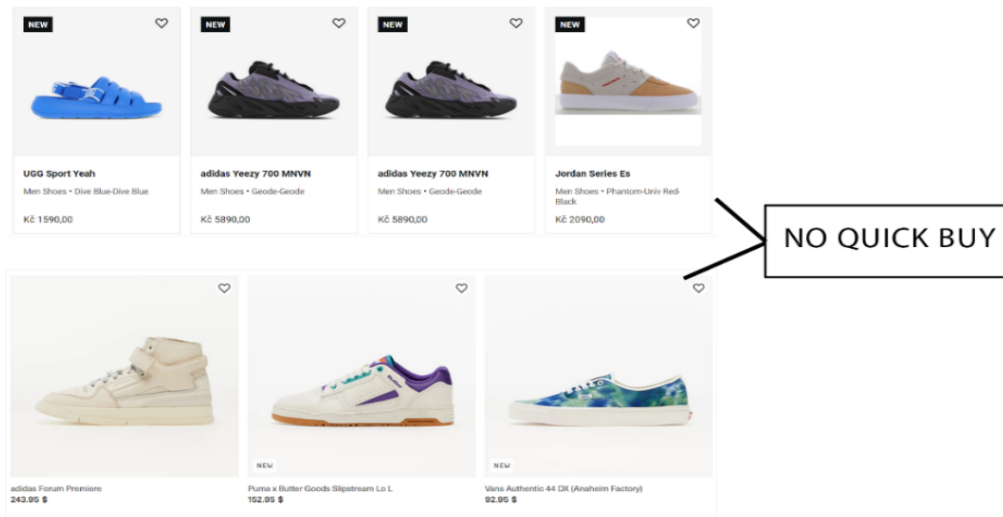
NEW

UGG Sport Yeah

Men Shoes • Dive Blue-Dive Blue

Kč 1590,00

NEW

adidas Yeezy 700 MNVN

Men Shoes • Geode-Geode

Kč 5890,00

NEW

adidas Yeezy 700 MNVN

Men Shoes • Geode-Geode

Kč 5890,00

NEW

Jordan Series Es

Men Shoes • Phantom-Univ Red-Black

Kč 2090,00

NO QUICK BUY

adidas Forum Premiere

243.95 $

NEW

Puma x Butter Goods Slipstream Lo L

152.95 $

NEW

Vans Authentic 44 DX (Anaheim Factory)

92.95 $